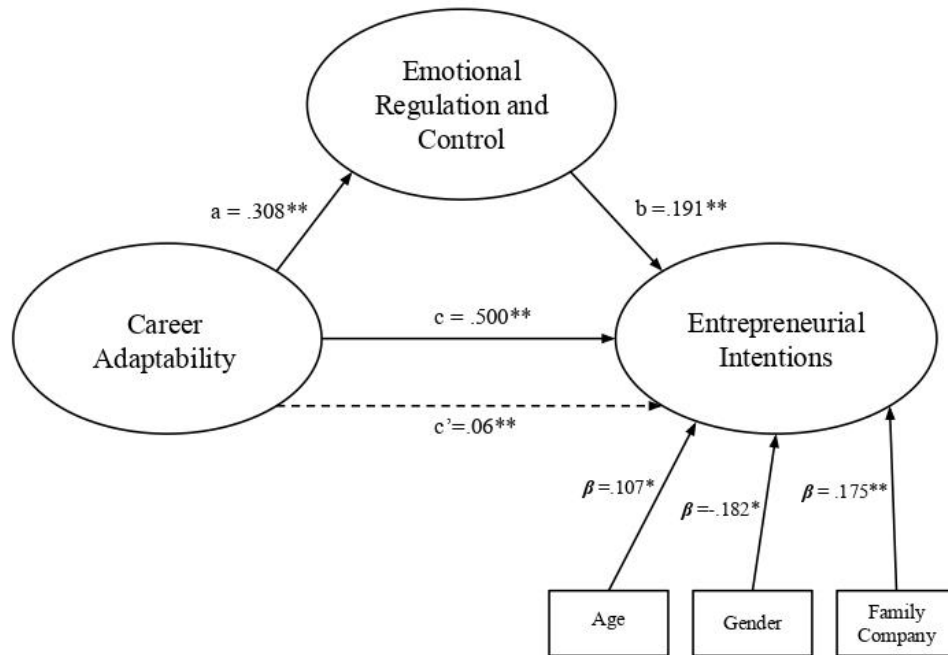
Emotional Regulation and Control

a = .308**

b =.191**

Career Adaptability

c = .500**

Entrepreneurial Intentions

c'=.06**

$\beta$=.107*

$\beta$=-.182*

$\beta$= .175**

Age

Gender

Family Company